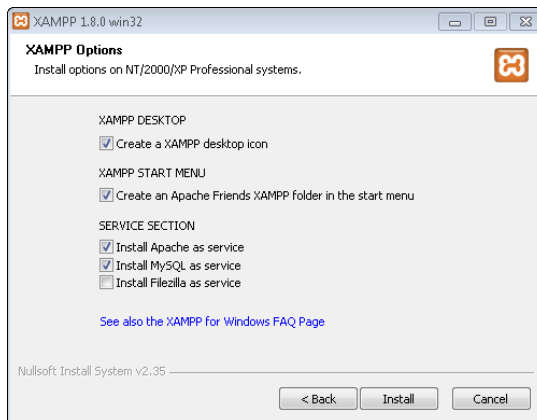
XAMPP 1.8.0 win32

XAMPP Options
Install options on NT/2000/XP Professional systems.

XAMPP DESKTOP
Create a XAMPP desktop icon

XAMPP START MENU
Create an Apache Friends XAMPP folder in the start menu

SERVICE SECTION
Install Apache as service
Install MySQL as service
Install Filezilla as service

See also the XAMPP for Windows FAQ Page

Nullsoft Install System v2.35

< Back
Install
Cancel